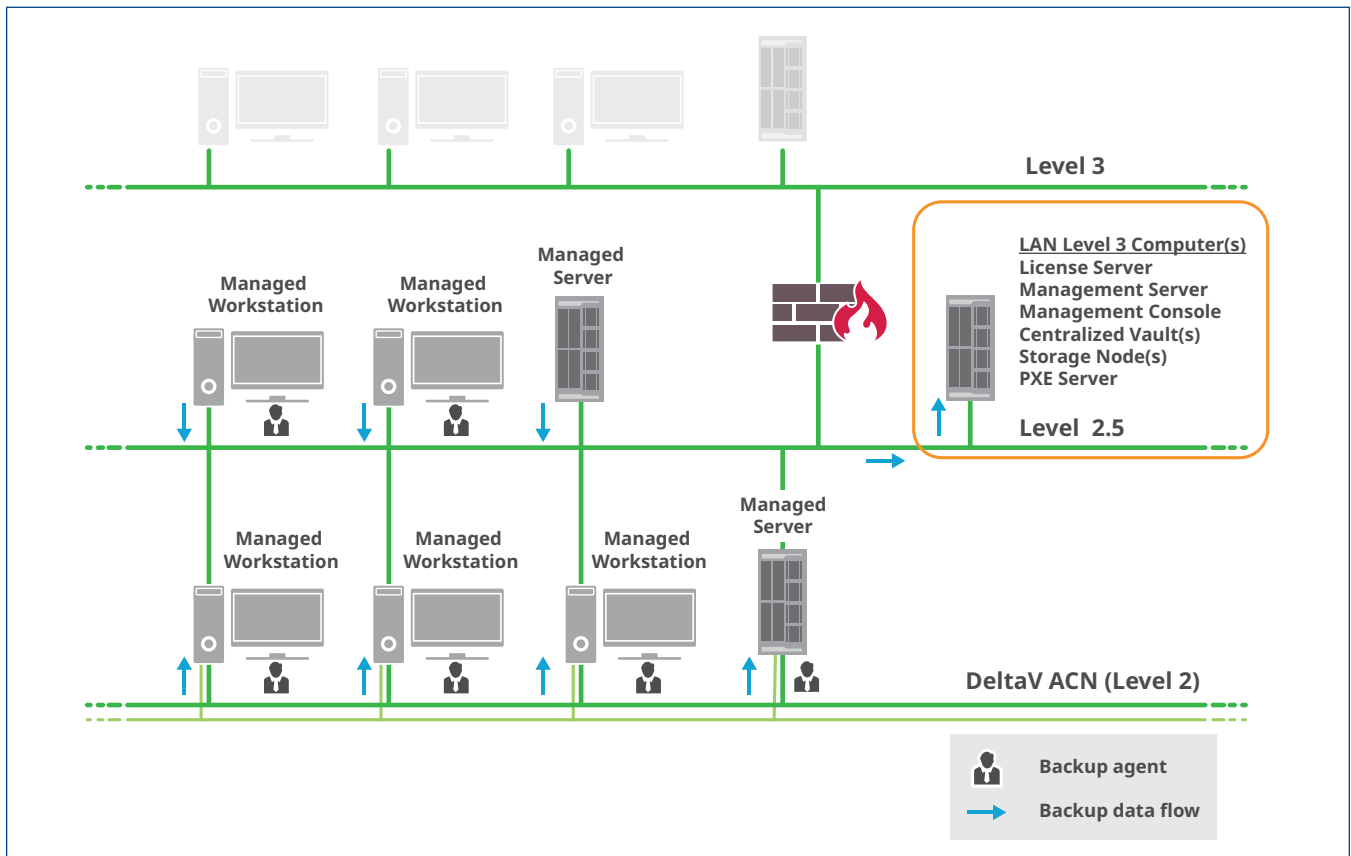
Level 3

Managed Workstation

Managed Workstation

Managed Server

LAN Level 3 Computer(s)
License Server
Management Server
Management Console
Centralized Vault(s)
Storage Node(s)
PXE Server

Level 2.5

Managed Server

Managed Workstation

Managed Workstation

Managed Workstation

DeltaV ACN (Level 2)

Backup agent

Backup data flow